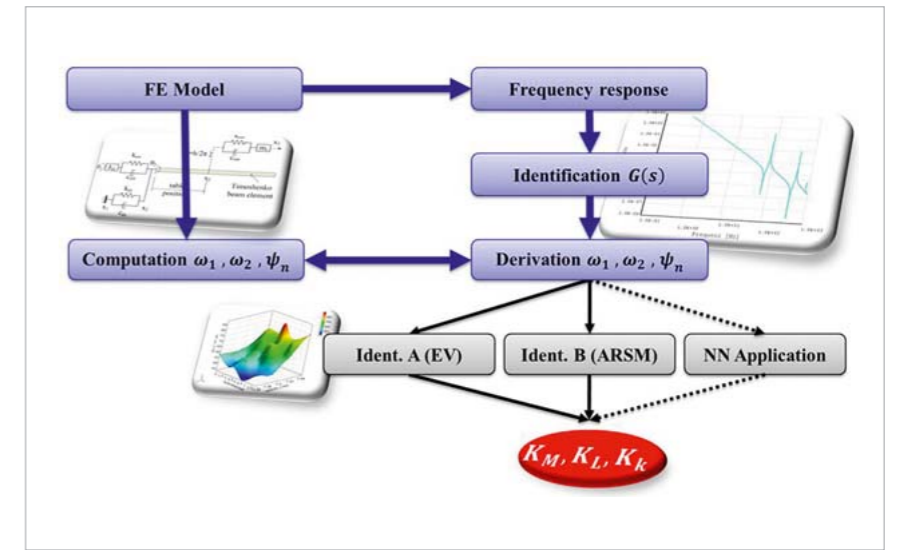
FE Model

Frequency response

Identification $G(s)$

Timoshenko beam element

Frequency [Hz]

Computation $\omega_1$ , $\omega_2$ , $\psi_n$

Derivation $\omega_1$ , $\omega_2$ , $\psi_n$

Ident. A (EV)

Ident. B (ARSM)

NN Application

$K_M, K_L, K_k$